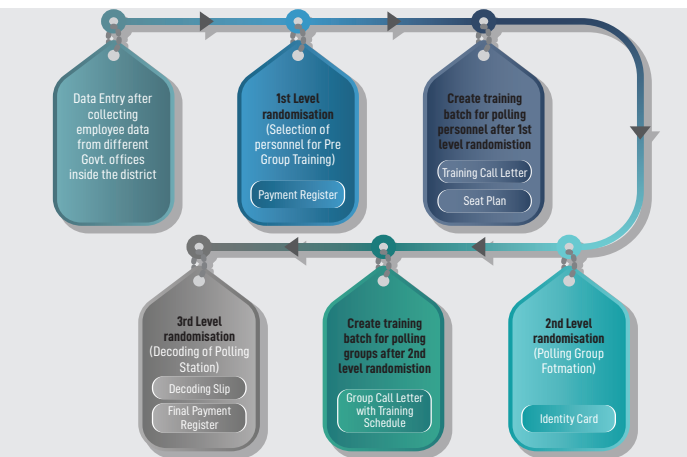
Data Entry after collecting employee data from different Govt. offices inside the district

1st Level randomisation (Selection of personnel for Pre Group Training)

Payment Register

Create training batch for polling personnel after 1st level randomistion

Training Call Letter

Seat Plan

2nd Level randomisation (Polling Group Fotmation)

Identity Card

Create training batch for polling groups after 2nd level randomistion

Group Call Letter with Training Schedule

3rd Level randomisation (Decoding of Polling Station)

Decoding Slip

Final Payment Register